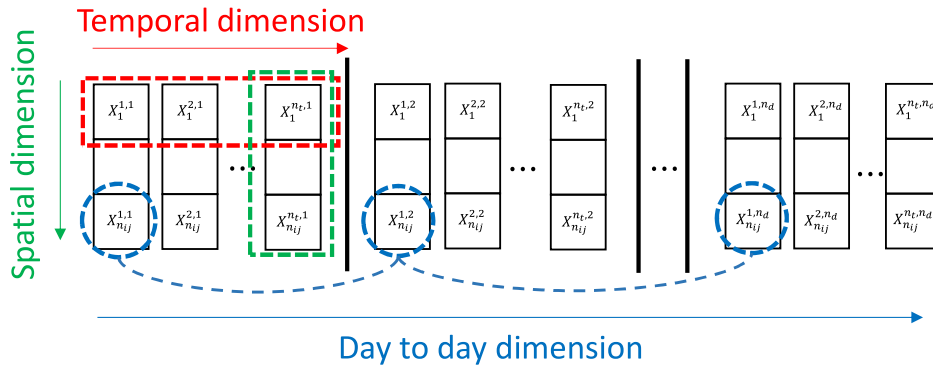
Temporal dimension

Spatial dimension

$X_1^{1,1}$ $X_1^{2,1}$ … $X_1^{n_t,1}$

$X_{n_{ij}}^{1,1}$ $X_{n_{ij}}^{2,1}$ $X_{n_{ij}}^{n_t,1}$

$X_1^{1,2}$ $X_1^{2,2}$ … $X_1^{n_t,2}$

$X_{n_{ij}}^{1,2}$ $X_{n_{ij}}^{2,2}$ $X_{n_{ij}}^{n_t,2}$

…

$X_1^{1,n_d}$ $X_1^{2,n_d}$ … $X_1^{n_t,n_d}$

$X_{n_{ij}}^{1,n_d}$ $X_{n_{ij}}^{2,n_d}$ $X_{n_{ij}}^{n_t,n_d}$

Day to day dimension